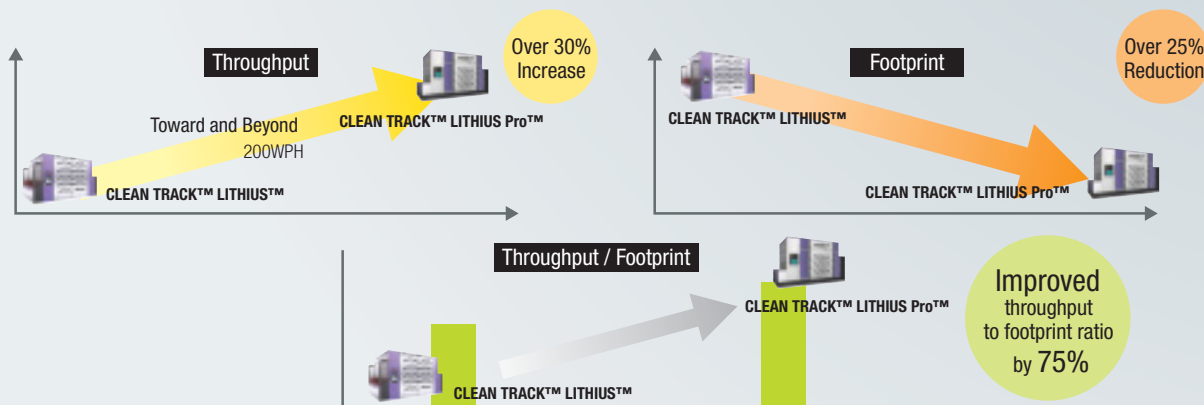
Throughput

Over 30% Increase

Toward and Beyond 200WPH

CLEAN TRACK™ LITHIUS Pro™

CLEAN TRACK™ LITHIUS™

Footprint

Over 25% Reduction

CLEAN TRACK™ LITHIUS™

CLEAN TRACK™ LITHIUS Pro™

Throughput / Footprint

CLEAN TRACK™ LITHIUS Pro™

CLEAN TRACK™ LITHIUS™

Improved throughput to footprint ratio by 75%